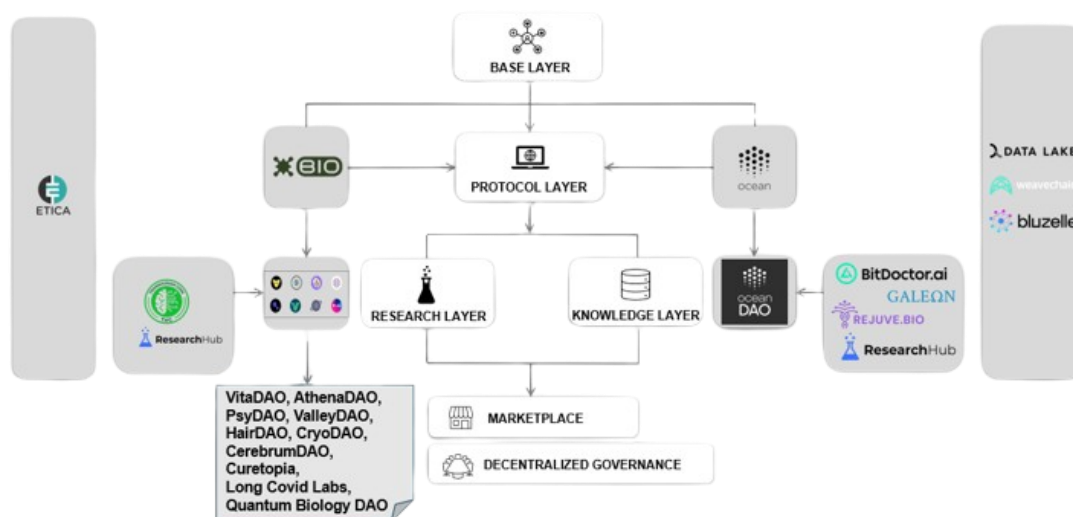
BASE LAYER

BIO

PROTOCOL LAYER

ocean

ETICA

ResearchHub

RESEARCH LAYER

KNOWLEDGE LAYER

ocean DAO

BitDoctor.ai
GALEON
REJUVE.BIO
ResearchHub

DATA LAKE
weavechain
bluzelle

VitaDAO, AthenaDAO, PsyDAO, ValleyDAO, HairDAO, CryoDAO, CerebrumDAO, Curetopia, Long Covid Labs, Quantum Biology DAO

MARKETPLACE

DECENTRALIZED GOVERNANCE